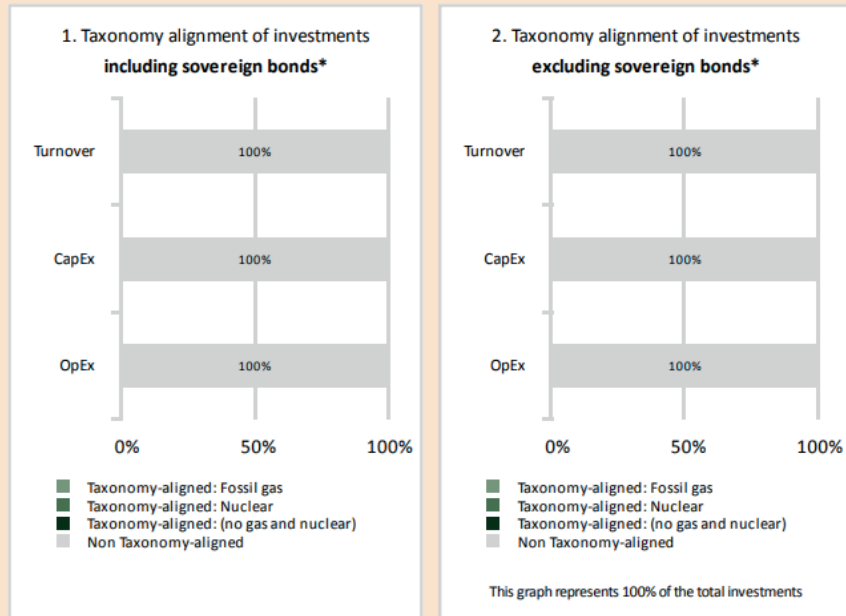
1. Taxonomy alignment of investments
**including sovereign bonds***

Turnover 100%

CapEx 100%

OpEx 100%

0% 50% 100%

Taxonomy-aligned: Fossil gas
Taxonomy-aligned: Nuclear
Taxonomy-aligned: (no gas and nuclear)
Non Taxonomy-aligned

2. Taxonomy alignment of investments
**excluding sovereign bonds***

Turnover 100%

CapEx 100%

OpEx 100%

0% 50% 100%

Taxonomy-aligned: Fossil gas
Taxonomy-aligned: Nuclear
Taxonomy-aligned: (no gas and nuclear)
Non Taxonomy-aligned

This graph represents 100% of the total investments